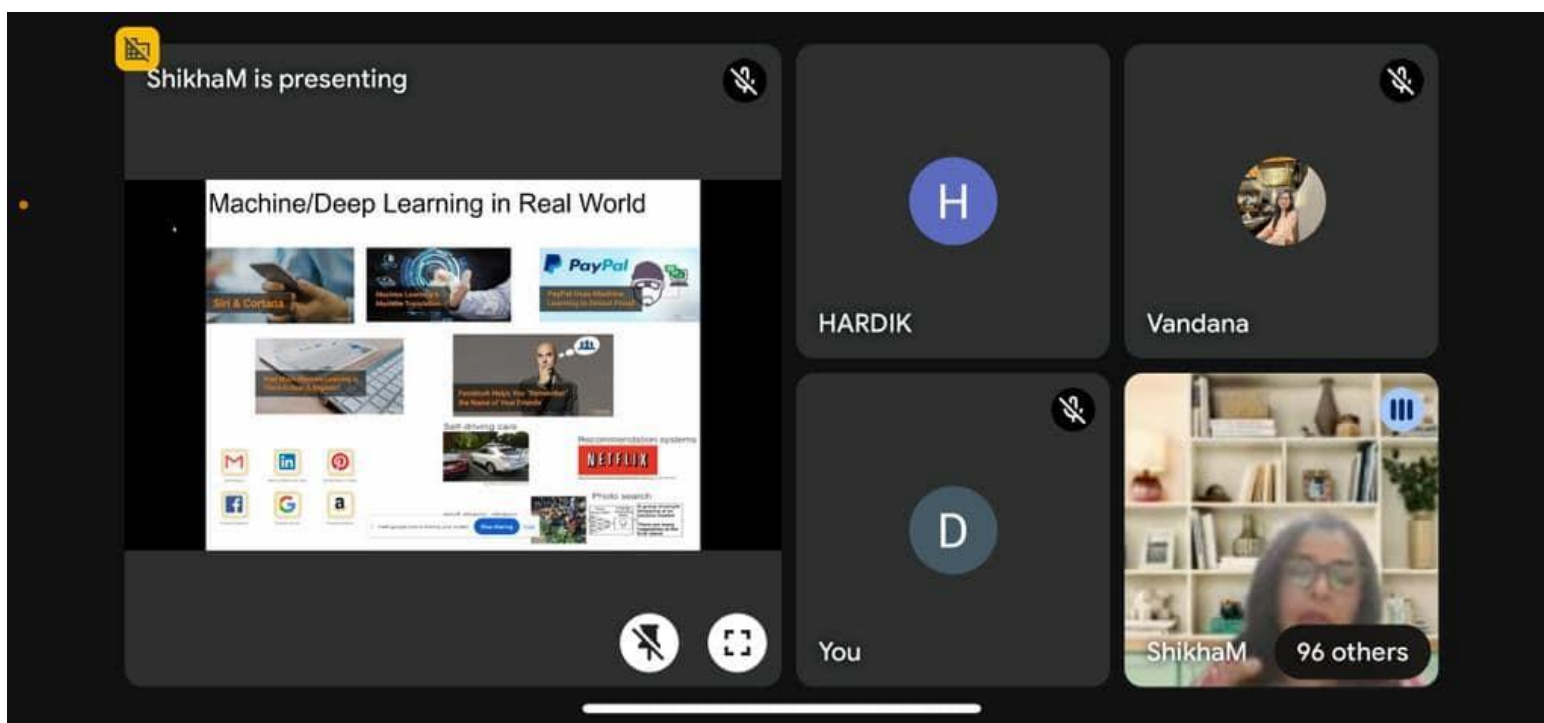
ShikhaM is presenting

Machine/Deep Learning in Real World

Siri & Cortana

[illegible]

PayPal

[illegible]

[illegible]

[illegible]

Self-driving cars

Recommendation systems

NETFLIX

Photo search

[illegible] Stop sharing

HARDIK

H

Vandana

D

You

ShikhaM

96 others